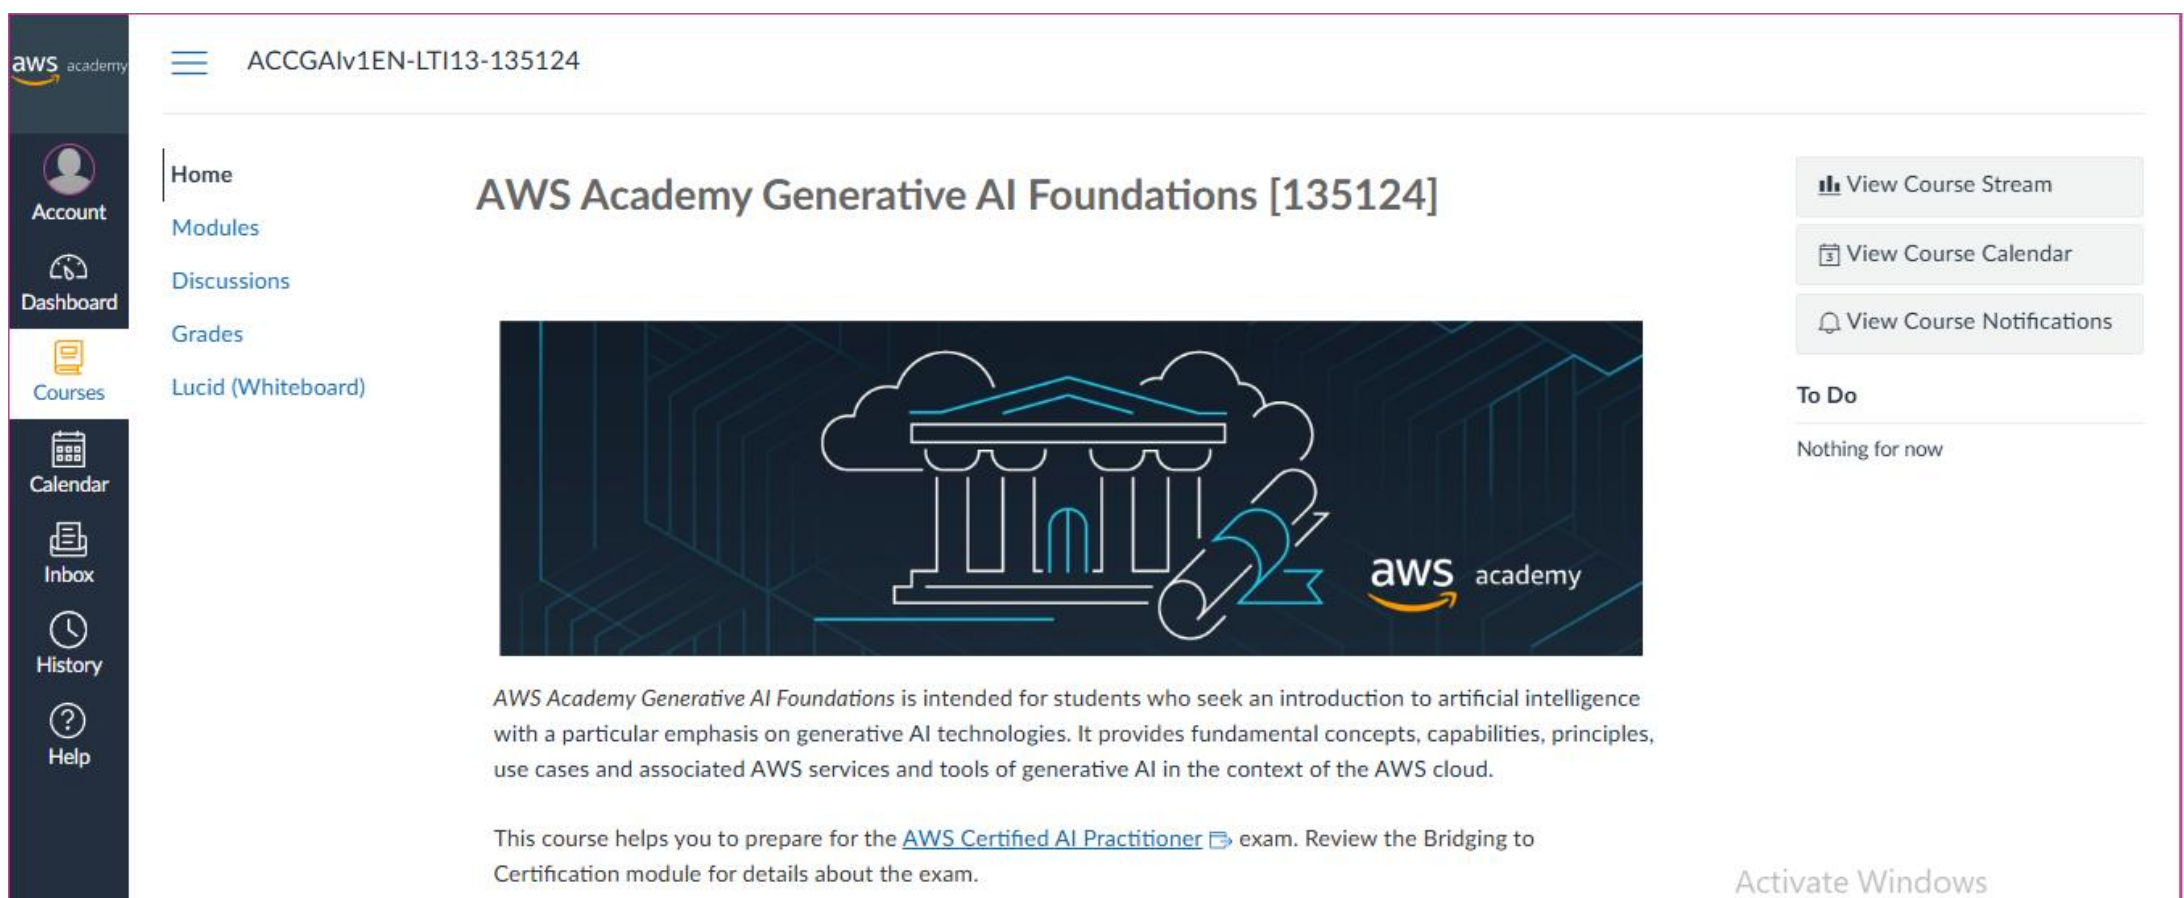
aws academy

Account

Dashboard

Courses

Calendar

Inbox

History

Help

ACCGAIv1EN-LTI13-135124

Home

Modules

Discussions

Grades

Lucid (Whiteboard)

AWS Academy Generative AI Foundations [135124]

aws academy

*AWS Academy Generative AI Foundations* is intended for students who seek an introduction to artificial intelligence with a particular emphasis on generative AI technologies. It provides fundamental concepts, capabilities, principles, use cases and associated AWS services and tools of generative AI in the context of the AWS cloud.

This course helps you to prepare for the AWS Certified AI Practitioner exam. Review the Bridging to Certification module for details about the exam.

View Course Stream

View Course Calendar

View Course Notifications

To Do

Nothing for now

Activate Windows